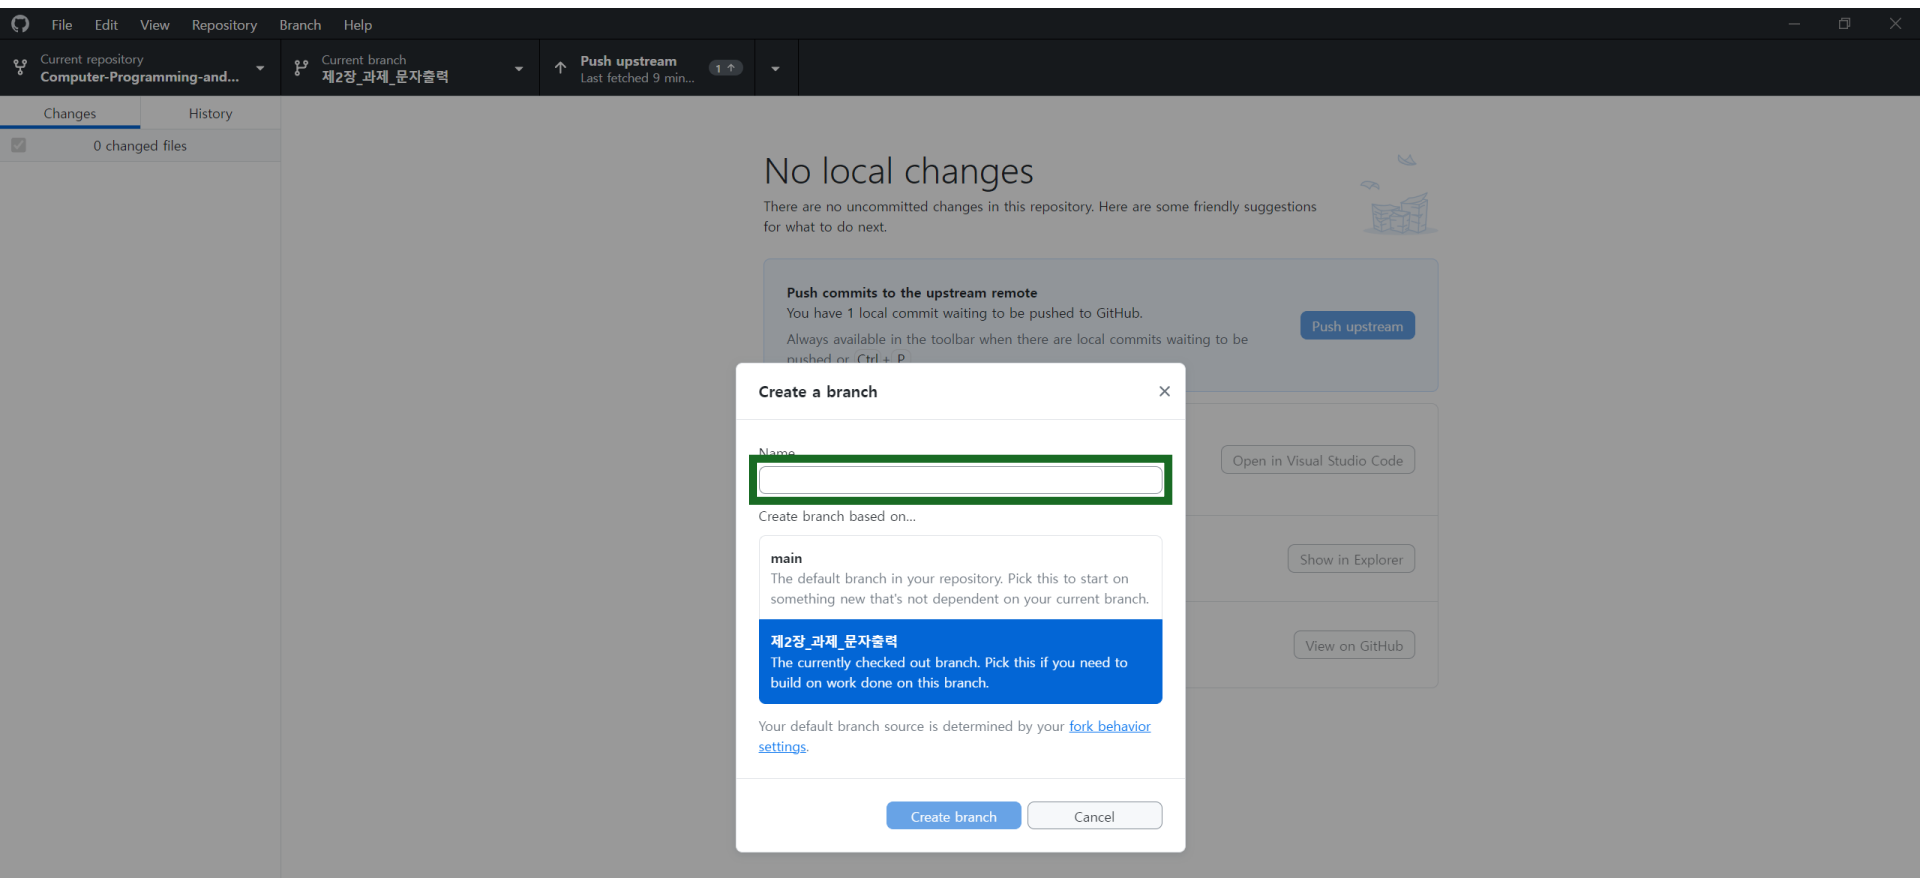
File Edit View Repository Branch Help

Current repository
Computer-Programming-and...

Current branch
제2장_과제_문자출력

Push upstream
Last fetched 9 min...

1 ↑

Changes History

0 changed files

No local changes

There are no uncommitted changes in this repository. Here are some friendly suggestions for what to do next.

Push commits to the upstream remote
You have 1 local commit waiting to be pushed to GitHub.
Always available in the toolbar when there are local commits waiting to be pushed or Ctrl + P

Push upstream

Open in Visual Studio Code

Show in Explorer

View on GitHub

Create a branch

Name

Create branch based on...

main
The default branch in your repository. Pick this to start on something new that's not dependent on your current branch.

제2장_과제_문자출력
The currently checked out branch. Pick this if you need to build on work done on this branch.

Your default branch source is determined by your fork behavior settings.

Create branch Cancel